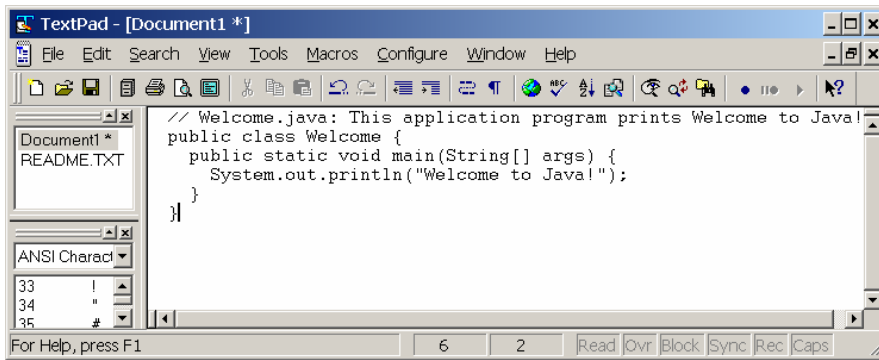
TextPad - [Document1 *]

File Edit Search View Tools Macros Configure Window Help

Document1 *
README.TXT

ANSI Charact

33 !
34 "
35 #

// Welcome.java: This application program prints Welcome to Java!
public class Welcome {
  public static void main(String[] args) {
    System.out.println("Welcome to Java!");
  }
}

For Help, press F1 | 6 | 2 | Read | Ovr | Block | Sync | Rec | Caps